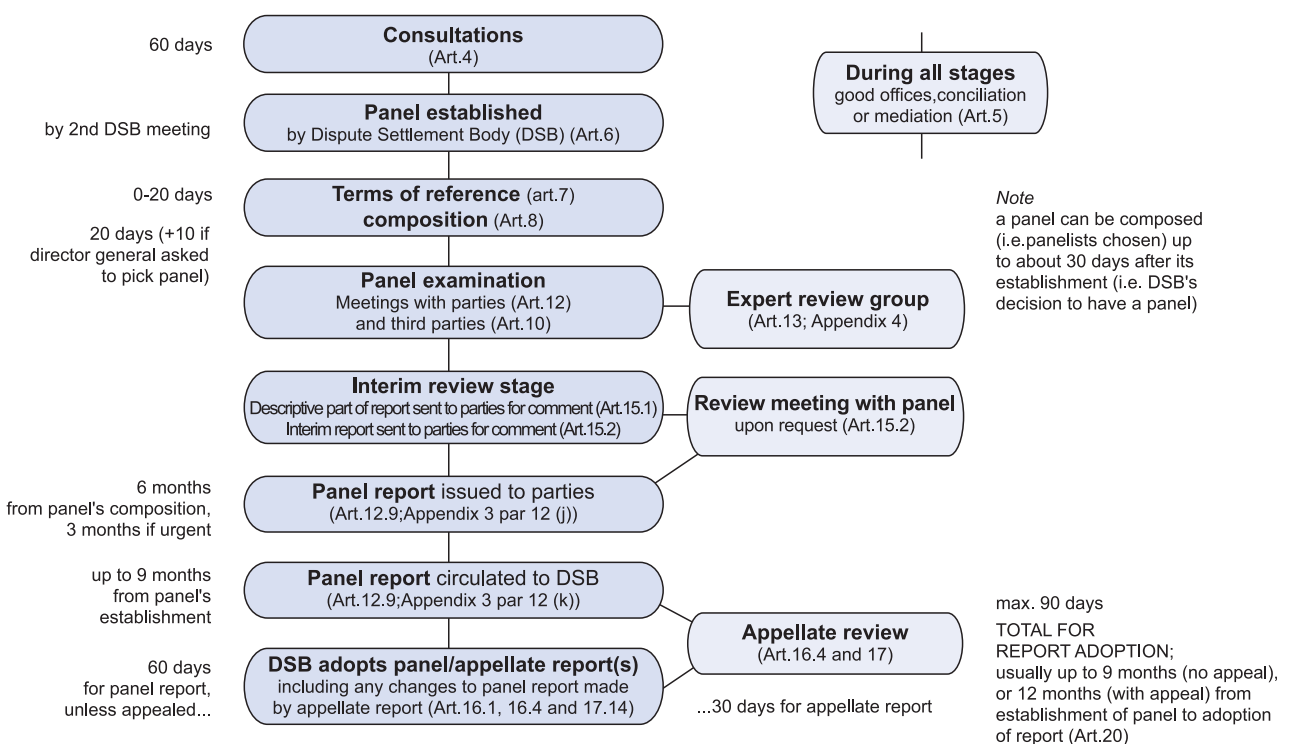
60 days

Consultations
(Art.4)

During all stages
good offices,conciliation or mediation (Art.5)

by 2nd DSB meeting

Panel established
by Dispute Settlement Body (DSB) (Art.6)

0-20 days

Terms of reference (art.7)
composition (Art.8)

Note
a panel can be composed (i.e.panelists chosen) up to about 30 days after its establishment (i.e. DSB's decision to have a panel)

20 days (+10 if director general asked to pick panel)

Panel examination
Meetings with parties (Art.12) and third parties (Art.10)

Expert review group
(Art.13; Appendix 4)

Interim review stage
Descriptive part of report sent to parties for comment (Art.15.1)
Interim report sent to parties for comment (Art.15.2)

Review meeting with panel
upon request (Art.15.2)

6 months from panel's composition, 3 months if urgent

Panel report issued to parties
(Art.12.9;Appendix 3 par 12 (j))

up to 9 months from panel's establishment

Panel report circulated to DSB
(Art.12.9;Appendix 3 par 12 (k))

Appellate review
(Art.16.4 and 17)

max. 90 days

TOTAL FOR REPORT ADOPTION;
usually up to 9 months (no appeal), or 12 months (with appeal) from establishment of panel to adoption of report (Art.20)

60 days for panel report, unless appealed...

DSB adopts panel/appellate report(s)
including any changes to panel report made by appellate report (Art.16.1, 16.4 and 17.14)

...30 days for appellate report